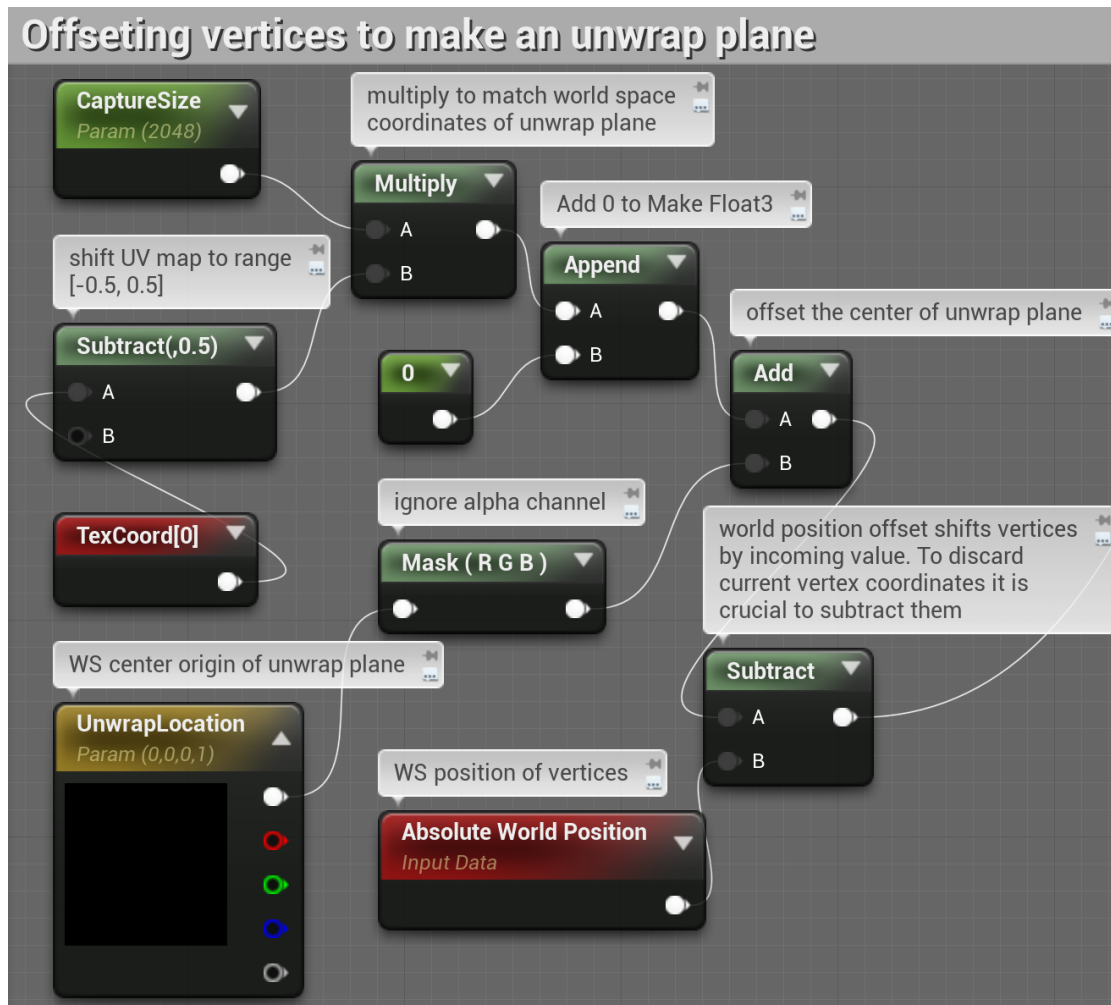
Offseting vertices to make an unwrap plane

CaptureSize
Param (2048)

multiply to match world space coordinates of unwrap plane

Multiply
A
B

Add 0 to Make Float3

Append
A
B

shift UV map to range [-0.5, 0.5]

Subtract(,0.5)
A
B

0

offset the center of unwrap plane

Add
A
B

TexCoord[0]

ignore alpha channel

Mask ( R G B )

world position offset shifts vertices by incoming value. To discard current vertex coordinates it is crucial to subtract them

WS center origin of unwrap plane

UnwrapLocation
Param (0,0,0,1)

Subtract
A
B

WS position of vertices

Absolute World Position
Input Data